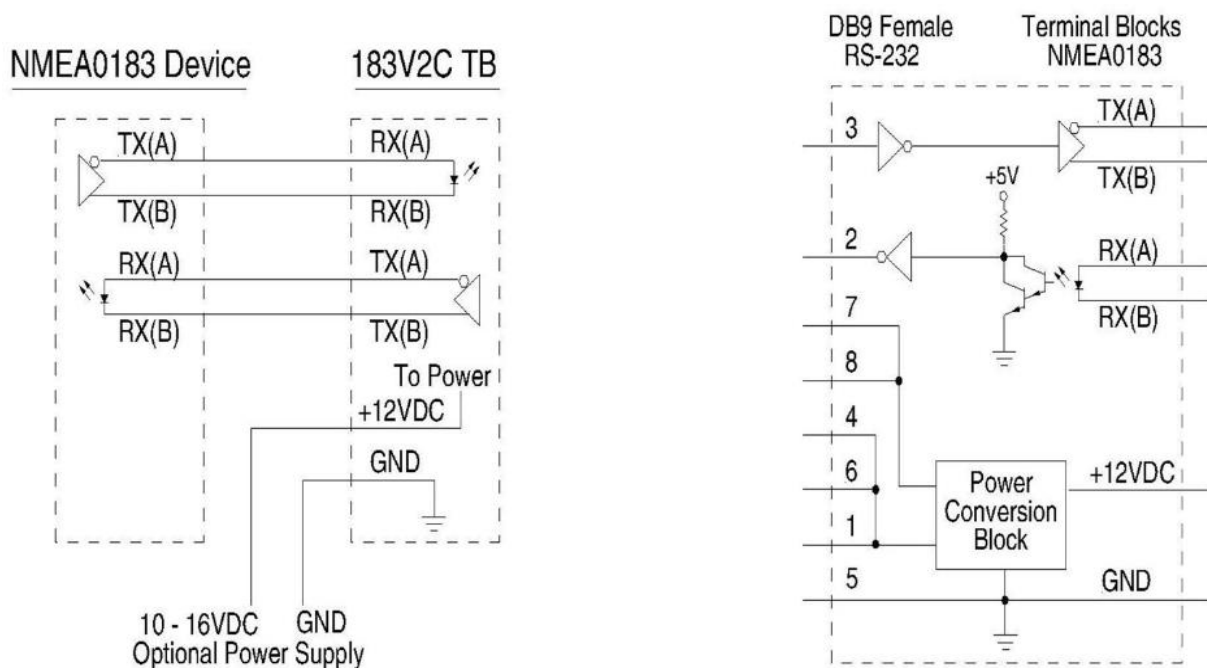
NMEA0183 Device

183V2C TB

TX(A)

TX(B)

RX(A)

RX(B)

RX(A)

RX(B)

TX(A)

TX(B)

To Power

+12VDC

GND

10 - 16VDC
Optional Power Supply

GND

DB9 Female
RS-232

Terminal Blocks
NMEA0183

3

TX(A)

TX(B)

+5V

2

RX(A)

RX(B)

7

8

4

6

1

5

Power
Conversion
Block

+12VDC

GND